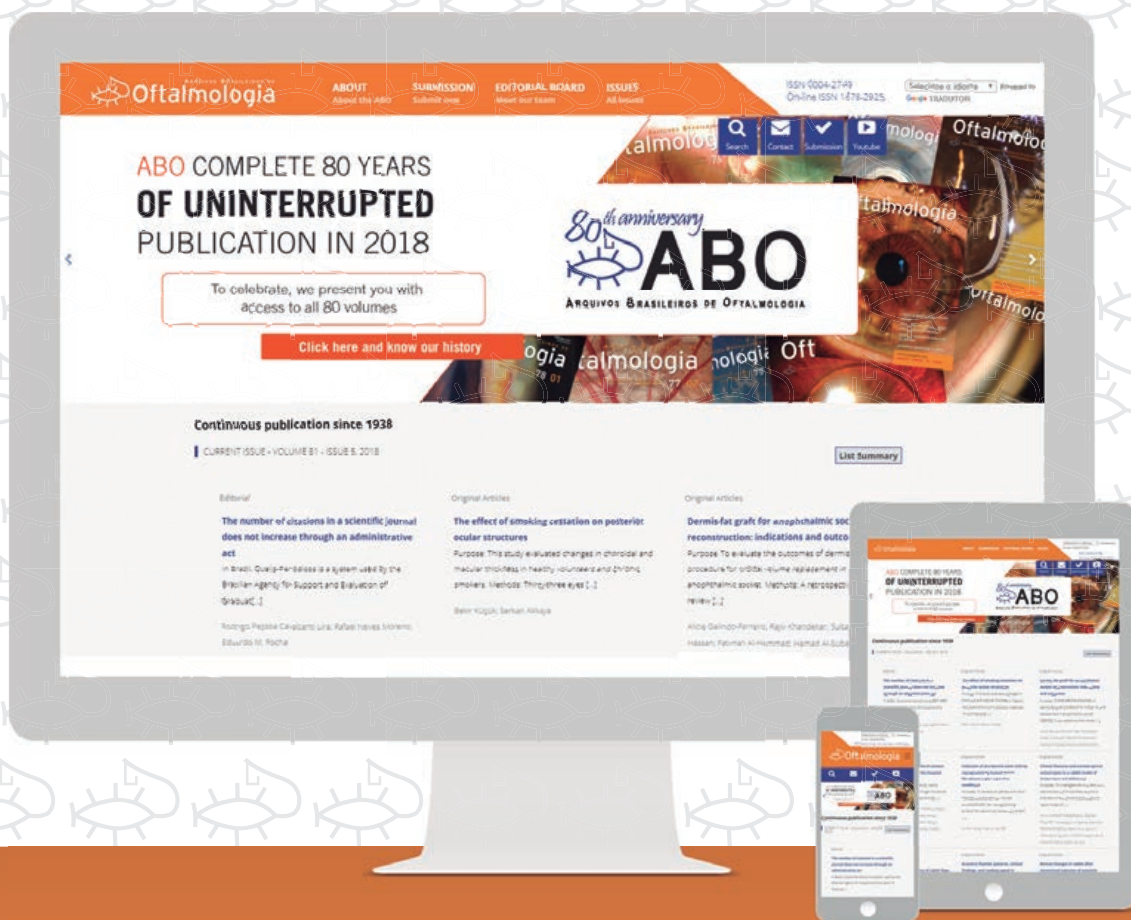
Arquivos Brasileiros de Oftalmologia

ABOUT
About the ABO

SUBMISSION
Submit now

EDITORIAL BOARD
Meet our team

ISSUES
All issues

ISSN 0004-2749
On-line ISSN 1678-2925

Selecione o idioma
Google TRADUTOR

Search
Contact
Submission
Youtube

ABO COMPLETE 80 YEARS
OF UNINTERRUPTED
PUBLICATION IN 2018

To celebrate, we present you with access to all 80 volumes

Click here and know our history

80th anniversary
ABO
Arquivos Brasileiros de Oftalmologia

Continuous publication since 1938

CURRENT ISSUE - VOLUME 81 - ISSUE 5, 2018

List Summary

Editorial

The number of citations in a scientific journal does not increase through an administrative act

In Brazil, Qualis-Periódicos is a system used by the Brazilian Agency for Support and Evaluation of Graduat[...]

Rodrigo Pessoa Cavalcanti Lira; Rafael Inaves Moreno; Eduardo M. Rocha

Original Articles

The effect of smoking cessation on posterior ocular structures

Purpose: This study evaluated changes in choroidal and macular thickness in healthy volunteers and chronic smokers. Methods: Thirty-three eyes [...]

Bekir Küçük; Serkan Akkaya

Original Articles

Dermis-fat graft for anophthalmic soc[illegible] reconstruction: indications and outco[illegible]

Purpose: To evaluate the outcomes of dermis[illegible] procedure for orbital volume replacement in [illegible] anophthalmic socket. Methods: A retrospecti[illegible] review [...]

Alicia Galindo-Ferreiro; Rajiv Khandekar; Sulta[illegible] Hassan; Fatimah Al-Hammad; Hamad Al-Suba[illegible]

Oftalmologia

ABO COMPLETE 80 YEARS
OF UNINTERRUPTED
PUBLICATION IN 2018

ABO

Continuous publication since 1938

Oftalmologia

ABO

Continuous publication since 1938